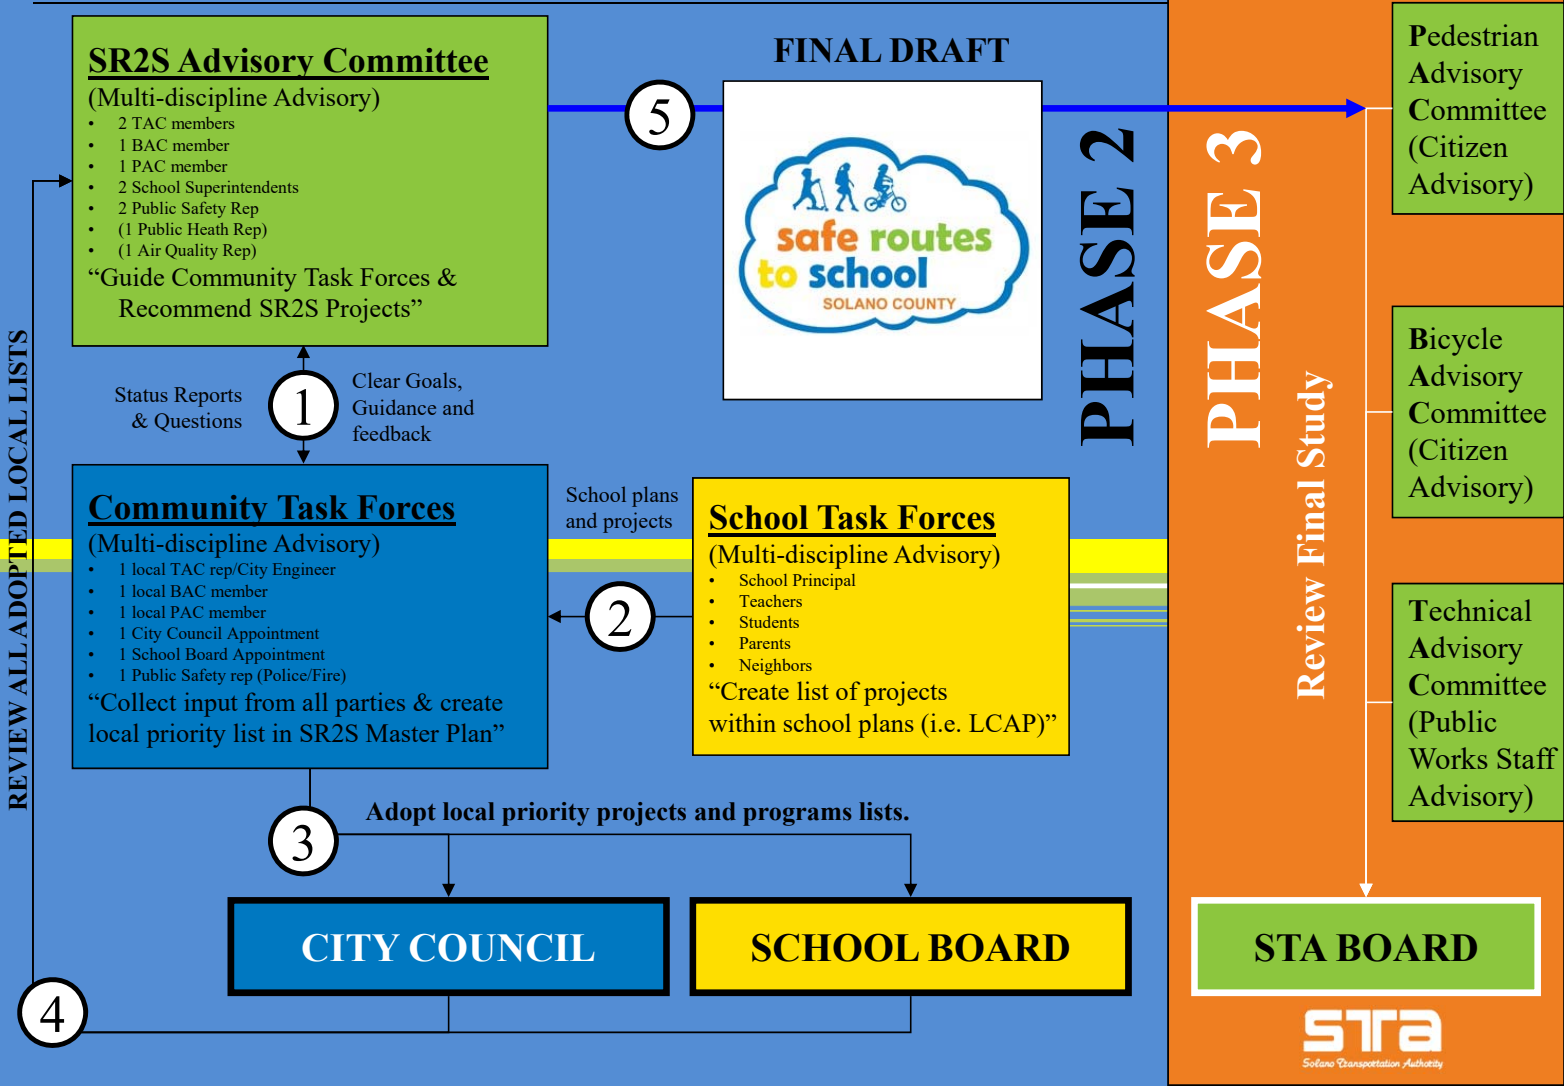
SR2S Advisory Committee
(Multi-discipline Advisory)
• 2 TAC members
• 1 BAC member
• 1 PAC member
• 2 School Superintendents
• 2 Public Safety Rep
• (1 Public Heath Rep)
• (1 Air Quality Rep)
"Guide Community Task Forces & Recommend SR2S Projects"

FINAL DRAFT

5

safe routes to school
SOLANO COUNTY

PHASE 2

PHASE 3

Review Final Study

Pedestrian Advisory Committee (Citizen Advisory)

Bicycle Advisory Committee (Citizen Advisory)

Technical Advisory Committee (Public Works Staff Advisory)

REVIEW ALL ADOPTED LOCAL LISTS

Status Reports & Questions

1

Clear Goals, Guidance and feedback

Community Task Forces
(Multi-discipline Advisory)
• 1 local TAC rep/City Engineer
• 1 local BAC member
• 1 local PAC member
• 1 City Council Appointment
• 1 School Board Appointment
• 1 Public Safety rep (Police/Fire)
"Collect input from all parties & create local priority list in SR2S Master Plan"

School plans and projects

2

School Task Forces
(Multi-discipline Advisory)
• School Principal
• Teachers
• Students
• Parents
• Neighbors
"Create list of projects within school plans (i.e. LCAP)"

3

Adopt local priority projects and programs lists.

CITY COUNCIL

SCHOOL BOARD

4

STA BOARD

sta
Solano Transportation Authority